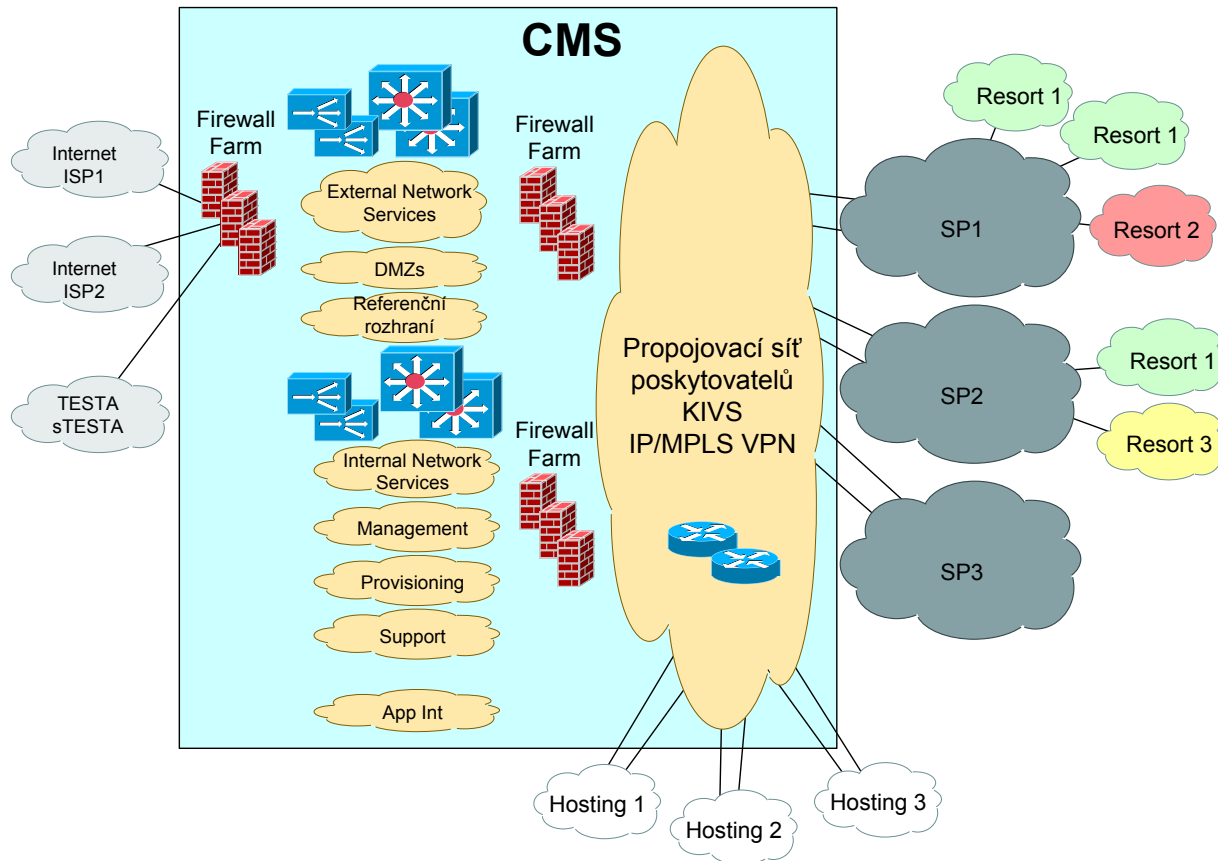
CMS

Internet ISP1

Internet ISP2

TESTA sTESTA

Firewall Farm

External Network Services

DMZs

Referenční rozhraní

Internal Network Services

Management

Provisioning

Support

App Int

Firewall Farm

Firewall Farm

Propojovací síť poskytovatelů KIVS IP/MPLS VPN

Resort 1

Resort 1

Resort 2

SP1

SP2

Resort 1

Resort 3

SP3

Hosting 1

Hosting 2

Hosting 3